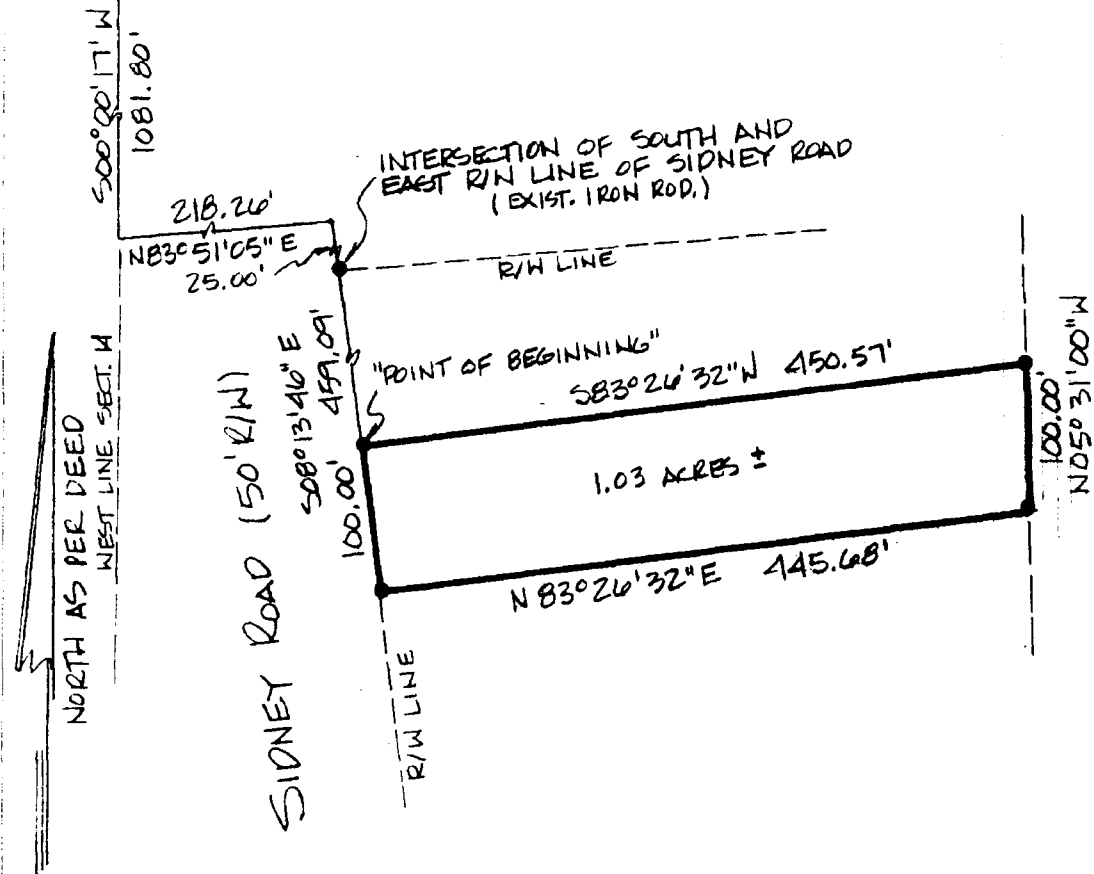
S00°00'17"W
1081.80'

INTERSECTION OF SOUTH AND EAST R/W LINE OF SIDNEY ROAD (EXIST. IRON ROD.)

218.26'
N83°51'05"E
25.00'

R/W LINE

"POINT OF BEGINNING"

S08°13'46"E
459.09'

S83°26'32"W 450.57'

100.00'
N05°31'00"W

1.03 ACRES ±

100.00'

N 83°26'32"E 445.68'

NORTH AS PER DEED
WEST LINE SECT. 14

SIDNEY ROAD (50' R/W)

R/W LINE